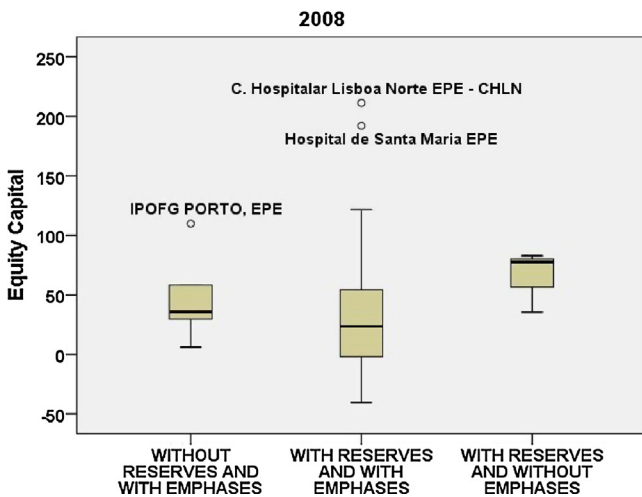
2008

250
200
150
100
50
0
-50

Equity Capital

C. Hospitalar Lisboa Norte EPE - CHLN
Hospital de Santa Maria EPE
IPOFG PORTO, EPE

WITHOUT RESERVES AND WITH EMPHASES
WITH RESERVES AND WITH EMPHASES
WITH RESERVES AND WITHOUT EMPHASES